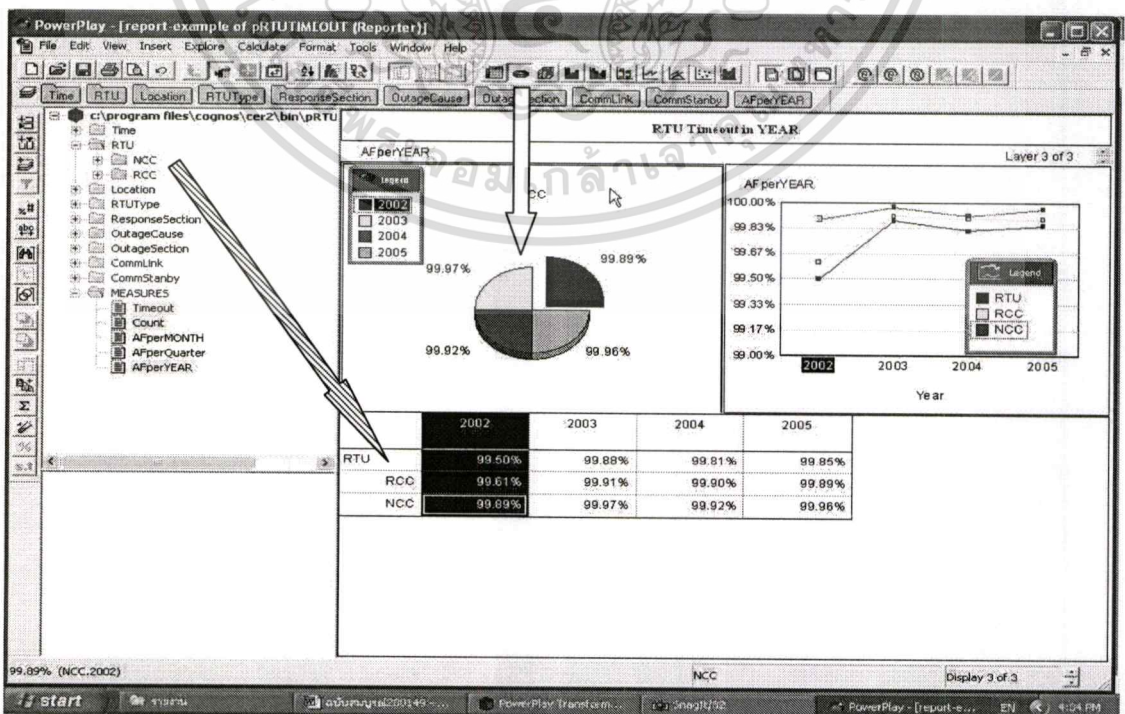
PowerPlay - [report-example of pRTUTIMEOUT (Reporter)]

File Edit View Insert Explore Calculate Format Tools Window Help

Time RTU Location RTUType ResponseSection OutageCause OutageSection CommLink CommStanby AFperYEAR

c:\program files\cognos\cer2\bin\pRTU
Time
RTU
NCC
RCC
Location
RTUType
ResponseSection
OutageCause
OutageSection
CommLink
CommStanby
MEASURES
Timeout
Count
AFperMONTH
AFperQuarter
AFperYEAR

RTU Timeout in YEAR

AFperYEAR

Layer 3 of 3

Legend
2002
2003
2004
2005

CC

99.97%
99.89%
99.92%
99.96%

AFperYEAR
100.00%
99.83%
99.67%
99.50%
99.33%
99.17%
99.00%
2002 2003 2004 2005
Year

Legend
RTU
RCC
NCC

| | 2002 | 2003 | 2004 | 2005 |
|---|---|---|---|---|
| RTU | 99.50% | 99.88% | 99.81% | 99.85% |
| RCC | 99.61% | 99.91% | 99.90% | 99.89% |
| NCC | 99.89% | 99.97% | 99.92% | 99.96% |

99.89% (NCC,2002)

NCC

Display 3 of 3

start
PowerPlay Transform...
SnagIt/32
PowerPlay - [report-e...
EN
4:04 PM